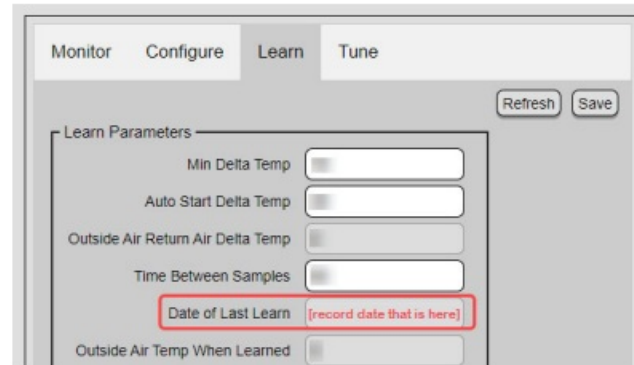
Monitor Configure Learn Tune

Refresh Save

Learn Parameters

Min Delta Temp

Auto Start Delta Temp

Outside Air Return Air Delta Temp

Time Between Samples

Date of Last Learn [record date that is here]

Outside Air Temp When Learned